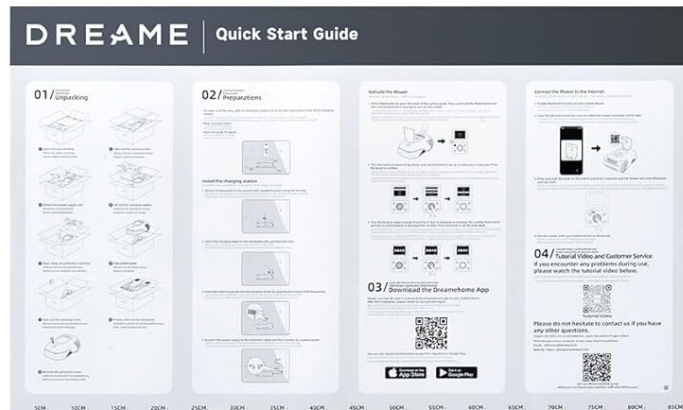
DREAME | Quick Start Guide

01/ Unpacking

02/ Preparations

Install the charging station

Activate the Mower

03/ Download the Dreamehome App

Connect the Mower to the Internet

04/ Tutorial Video and Customer Service

If you encounter any problems during use, please watch the tutorial video below.

Tutorial Video

Please do not hesitate to contact us if you have any other questions.

App Store

Google Play

5CM 10CM 15CM 20CM 25CM 30CM 35CM 40CM 45CM 50CM 55CM 60CM 65CM 70CM 75CM 80CM 85CM